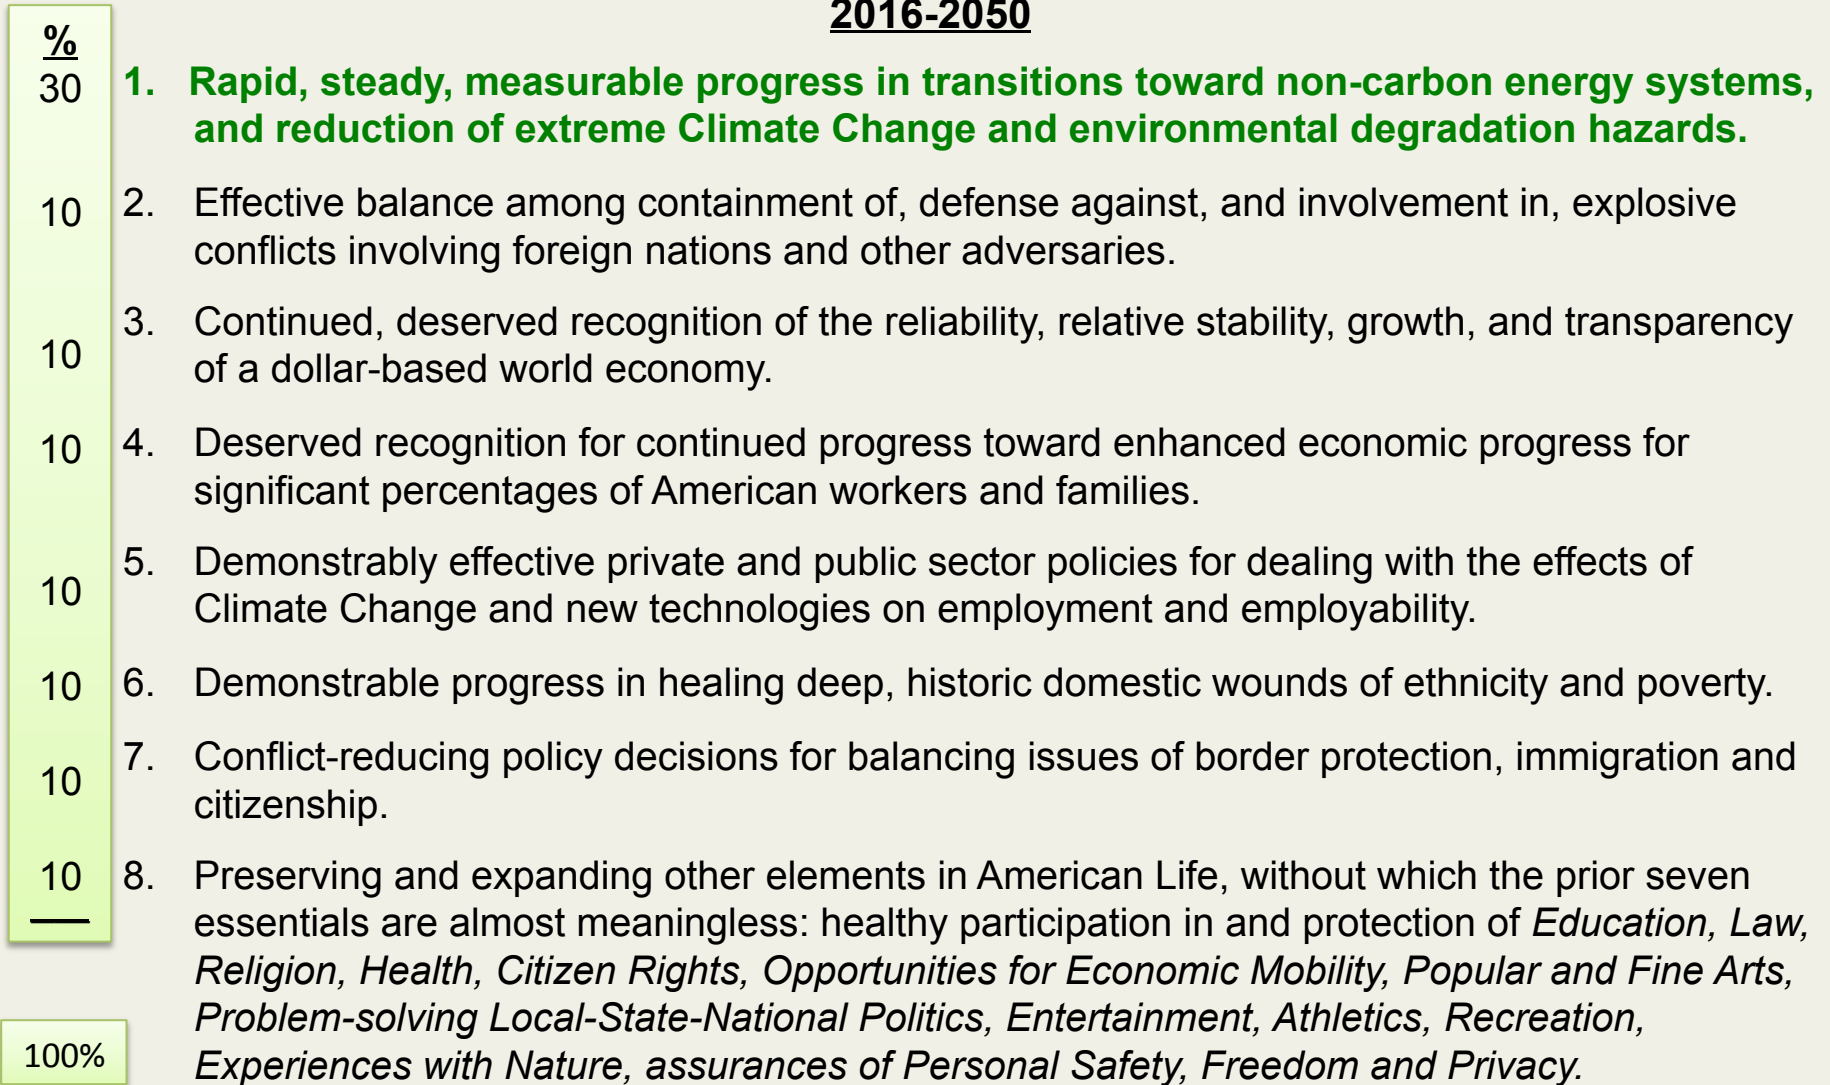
2016-2050

%
30 1. Rapid, steady, measurable progress in transitions toward non-carbon energy systems, and reduction of extreme Climate Change and environmental degradation hazards.

10 2. Effective balance among containment of, defense against, and involvement in, explosive conflicts involving foreign nations and other adversaries.

10 3. Continued, deserved recognition of the reliability, relative stability, growth, and transparency of a dollar-based world economy.

10 4. Deserved recognition for continued progress toward enhanced economic progress for significant percentages of American workers and families.

10 5. Demonstrably effective private and public sector policies for dealing with the effects of Climate Change and new technologies on employment and employability.

10 6. Demonstrable progress in healing deep, historic domestic wounds of ethnicity and poverty.

10 7. Conflict-reducing policy decisions for balancing issues of border protection, immigration and citizenship.

10 8. Preserving and expanding other elements in American Life, without which the prior seven essentials are almost meaningless: healthy participation in and protection of *Education, Law, Religion, Health, Citizen Rights, Opportunities for Economic Mobility, Popular and Fine Arts, Problem-solving Local-State-National Politics, Entertainment, Athletics, Recreation, Experiences with Nature, assurances of Personal Safety, Freedom and Privacy.*

100%